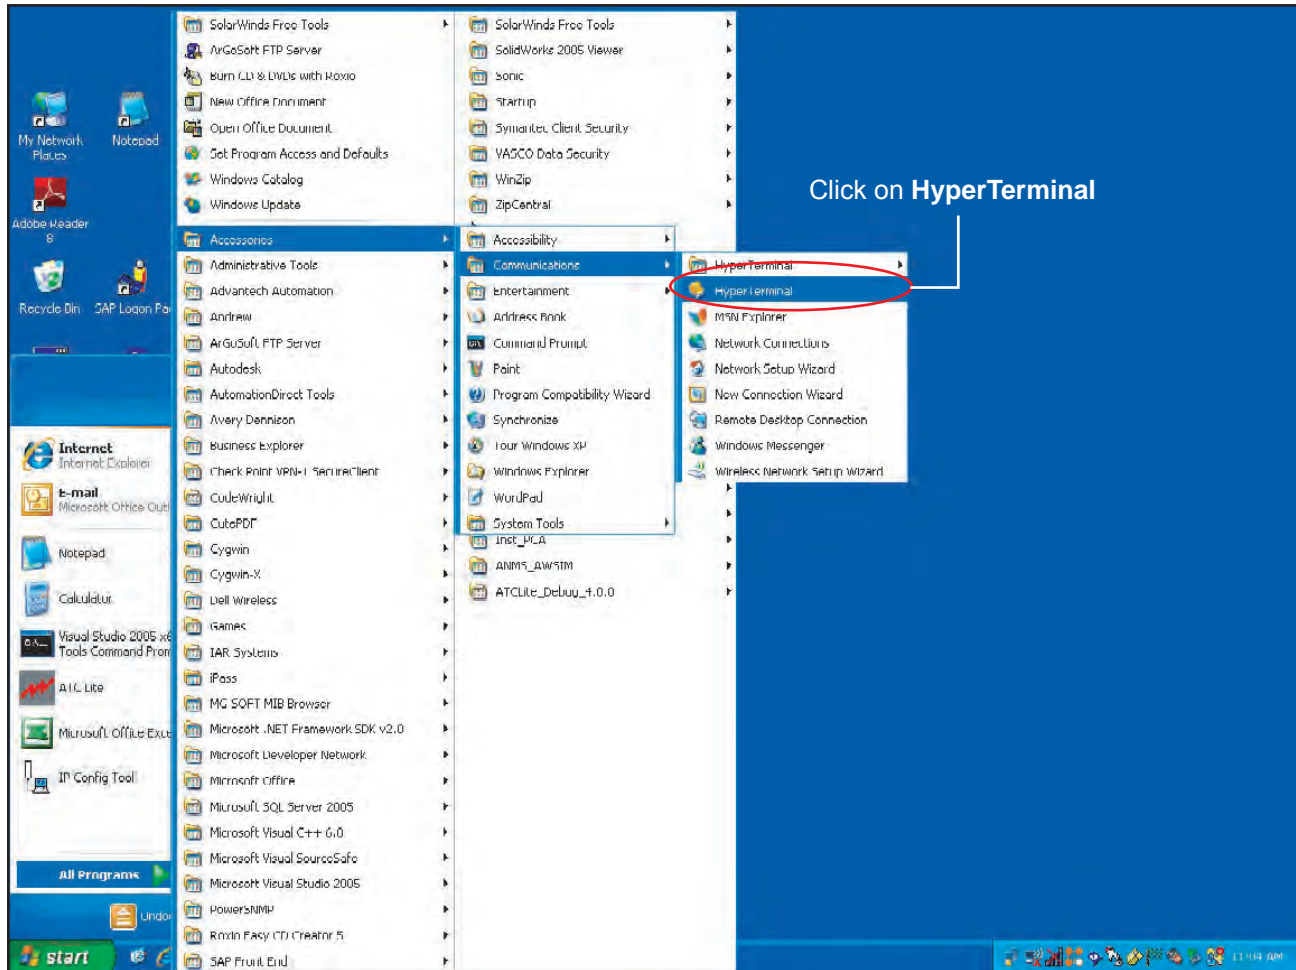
My Network Places

Notepad

Adobe Reader 8

Recycle Bin

SAP Logon Pa

Internet
Internet Explorer

E-mail
Microsoft Office Outl

Notepad

Calculator

Visual Studio 2005 x6 Tools Command Prom

ATC Lite

Microsoft Office Exce

IP Config Tool

All Programs

Undo

start

SolarWinds Free Tools
ArGoSoft FTP Server
Burn CD & DVDs with Roxio
New Office Document
Open Office Document
Set Program Access and Defaults
Windows Catalog
Windows Update
Accessories
Administrative Tools
Advantech Automation
Andrew
ArGoSoft FTP Server
Autodesk
AutomationDirect Tools
Avery Dennison
Business Explorer
Check Point VPN-1 SecureClient
CodeWright
CutePDF
Cygwin
Cygwin-X
Dell Wireless
Games
IAR Systems
iPass
MG SOFT MIB Browser
Microsoft .NET Framework SDK v2.0
Microsoft Developer Network
Microsoft Office
Microsoft SQL Server 2005
Microsoft Visual C++ 6.0
Microsoft Visual SourceSafe
Microsoft Visual Studio 2005
PowerSNMP
Roxio Easy CD Creator 5
SAP Front End

SolarWinds Free Tools
SolidWorks 2005 Viewer
Sonic
Startup
Symantec Client Security
VASCO Data Security
WinZip
ZipCentral
Accessibility
Communications
Entertainment
Address Book
Command Prompt
Paint
Program Compatibility Wizard
Synchronize
Tour Windows XP
Windows Explorer
WordPad
System Tools
Inst_PCA
ANMS_AWSIM
ATCLite_Debug_4.0.0

HyperTerminal
HyperTerminal
MSN Explorer
Network Connections
Network Setup Wizard
New Connection Wizard
Remote Desktop Connection
Windows Messenger
Wireless Network Setup Wizard

Click on **HyperTerminal**

11:08 AM